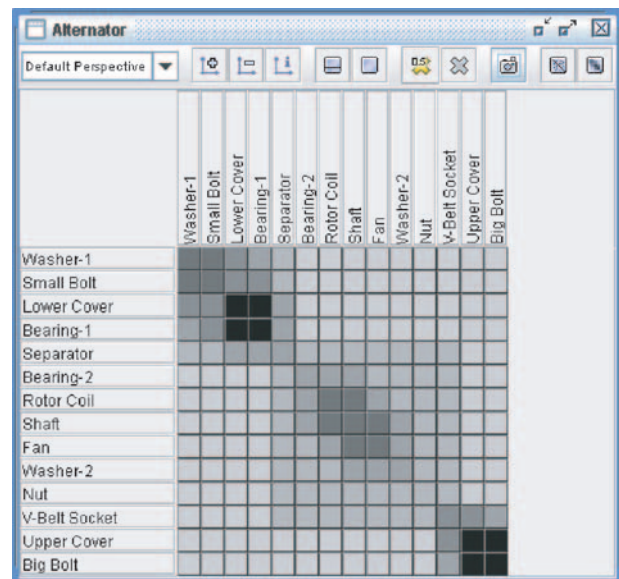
Alternator

Default Perspective

|  | Washer-1 | Small Bolt | Lower Cover | Bearing-1 | Separator | Bearing-2 | Rotor Coil | Shaft | Fan | Washer-2 | Nut | V-Belt Socket | Upper Cover | Big Bolt |
|---|---|---|---|---|---|---|---|---|---|---|---|---|---|---|
| Washer-1 | | | | | | | | | | | | | | |
| Small Bolt | | | | | | | | | | | | | | |
| Lower Cover | | | | | | | | | | | | | | |
| Bearing-1 | | | | | | | | | | | | | | |
| Separator | | | | | | | | | | | | | | |
| Bearing-2 | | | | | | | | | | | | | | |
| Rotor Coil | | | | | | | | | | | | | | |
| Shaft | | | | | | | | | | | | | | |
| Fan | | | | | | | | | | | | | | |
| Washer-2 | | | | | | | | | | | | | | |
| Nut | | | | | | | | | | | | | | |
| V-Belt Socket | | | | | | | | | | | | | | |
| Upper Cover | | | | | | | | | | | | | | |
| Big Bolt | | | | | | | | | | | | | | |